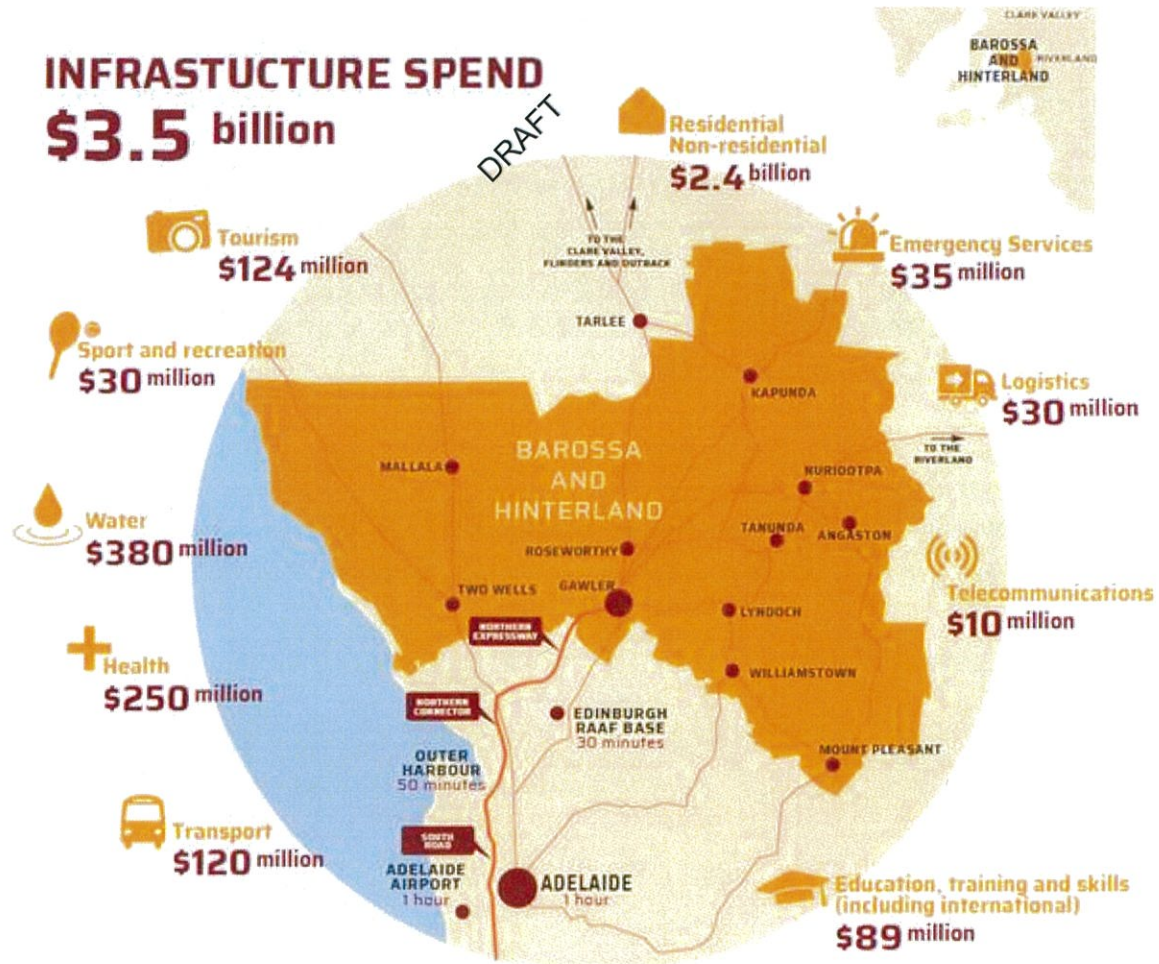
INFRASTUCTURE SPEND
$3.5 billion

DRAFT

CLARE VALLEY
BAROSSA AND HINTERLAND
RIVERLAND

Residential Non-residential
$2.4 billion

Tourism
$124 million

Emergency Services
$35 million

Sport and recreation
$30 million

Logistics
$30 million

Water
$380 million

Telecommunications
$10 million

Health
$250 million

Transport
$120 million

Education, training and skills (including international)
$89 million

TO THE CLARE VALLEY, FLINDERS AND OUTBACK
TARLEE
KAPUNDA
TO THE RIVERLAND
BAROSSA AND HINTERLAND
MALLALA
NURIOOTPA
TANUNDA
ANGASTON
ROSEWORTHY
TWO WELLS
GAWLER
NORTHERN EXPRESSWAY
LYNDOCH
WILLIAMSTOWN
NORTHERN CONNECTOR
EDINBURGH RAAF BASE
30 minutes
OUTER HARBOUR
50 minutes
MOUNT PLEASANT
SOUTH ROAD
ADELAIDE AIRPORT
1 hour
ADELAIDE
1 hour